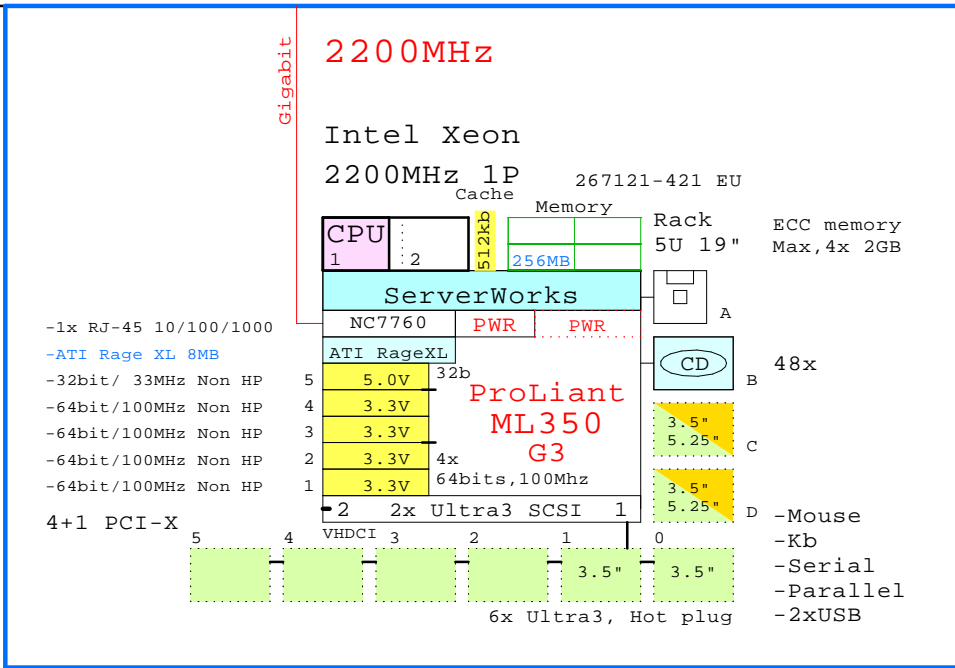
Gigabit

2200MHz

Intel Xeon

2200MHz 1P

Cache

267121-421 EU

Memory

Rack
5U 19"

ECC memory
Max,4x 2GB

CPU
1

2

512kb

256MB

ServerWorks

A

-1x RJ-45 10/100/1000

NC7760

PWR

PWR

-ATI Rage XL 8MB

ATI RageXL

CD

48x

B

-32bit/ 33MHz Non HP

5

5.0V

32b

ProLiant
ML350
G3

-64bit/100MHz Non HP

4

3.3V

-64bit/100MHz Non HP

3

3.3V

3.5"
5.25"

C

-64bit/100MHz Non HP

2

3.3V

4x

-64bit/100MHz Non HP

1

3.3V

64bits,100Mhz

3.5"
5.25"

D

2

2x Ultra3 SCSI

1

4+1 PCI-X

VHDCI

-Mouse
-Kb
-Serial
-Parallel
-2xUSB

5

4

3

2

1

0

3.5"

3.5"

6x Ultra3, Hot plug